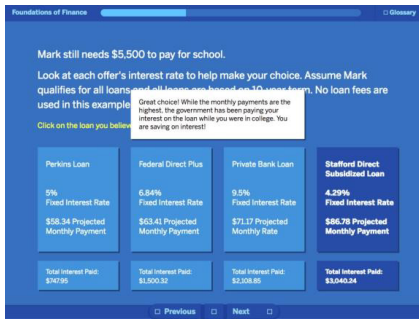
Foundations of Finance

Glossary

Mark still needs $5,500 to pay for school.

Look at each offer's interest rate to help make your choice. Assume Mark qualifies for all loans and all loans are based on 10 year term. No loan fees are used in this example

Great choice! While the monthly payments are the highest, the government has been paying your interest on the loan while you were in college. You are saving on interest!

Click on the loan you believe

| Perkins Loan | Federal Direct Plus | Private Bank Loan | Stafford Direct Subsidized Loan |
|---|---|---|---|
| 5% Fixed Interest Rate | 6.84% Fixed Interest Rate | 9.5% Fixed Interest Rate | 4.29% Fixed Interest Rate |
| $58.34 Projected Monthly Payment | $63.41 Projected Monthly Payment | $71.17 Projected Monthly Payment | $86.78 Projected Monthly Payment |
| Total Interest Paid: $747.95 | Total Interest Paid: $1,500.32 | Total Interest Paid: $2,108.85 | Total Interest Paid: $3,040.24 |

Previous

Next